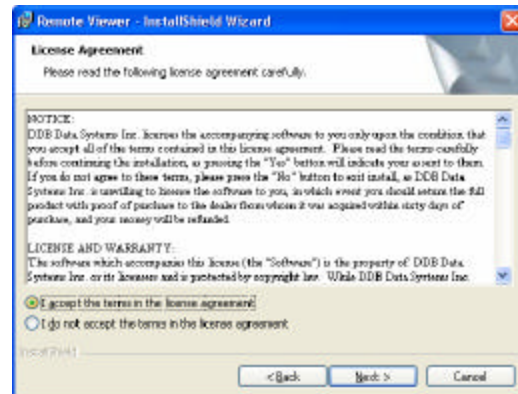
Remote Viewer - InstallShield Wizard

License Agreement

Please read the following license agreement carefully.

NOTICE:
DDB Data Systems Inc. licenses the accompanying software to you only upon the condition that you accept all of the terms contained in this license agreement. Please read the terms carefully before continuing the installation, as pressing the "Yes" button will indicate your assent to them. If you do not agree to these terms, please press the "No" button to exit install, as DDB Data Systems Inc. is unwilling to license the software to you, in which event you should return the full product with proof of purchase to the dealer from whom it was acquired within sixty days of purchase, and your money will be refunded.

LICENSE AND WARRANTY:
The software which accompanies this license (the "Software") is the property of DDB Data Systems Inc. or its licensors and is protected by copyright law. While DDB Data Systems Inc.

I accept the terms in the license agreement

I do not accept the terms in the license agreement

InstallShield

< Back

Next >

Cancel